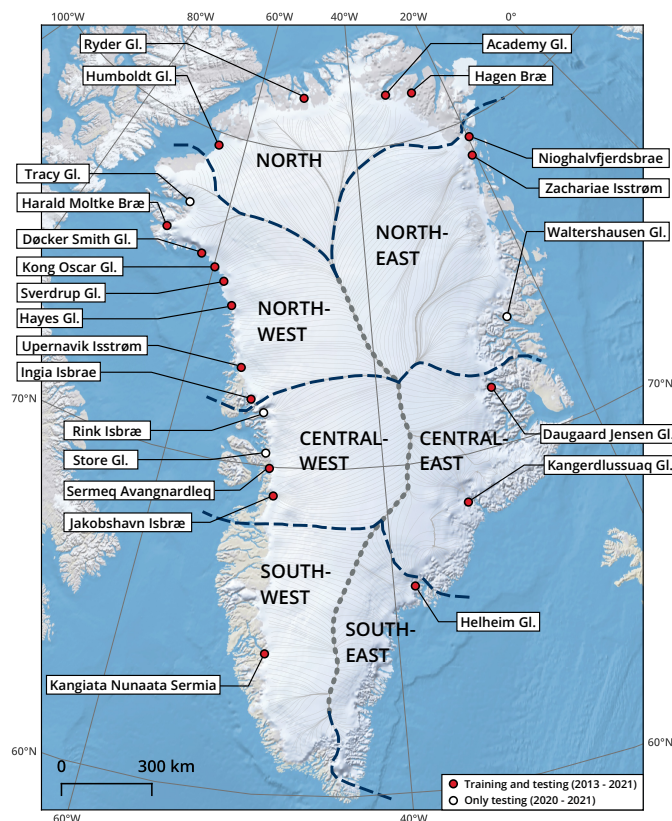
100°W
80°W
60°W
40°W
20°W
0°
Ryder Gl.
Humboldt Gl.
Academy Gl.
Hagen Bræ
Nioghalvfjerdsbrae
Zachariae Isstrøm
Tracy Gl.
Harald Moltke Bræ
Døcker Smith Gl.
Kong Oscar Gl.
Sverdrup Gl.
Hayes Gl.
Upernavik Isstrøm
Ingia Isbrae
Rink Isbræ
Store Gl.
Sermeq Avangnardleq
Jakobshavn Isbræ
Kangiata Nunaata Sermia
Waltershausen Gl.
Daugaard Jensen Gl.
Kangerdlussuaq Gl.
Helheim Gl.
NORTH
NORTH-EAST
NORTH-WEST
CENTRAL-WEST
CENTRAL-EAST
SOUTH-WEST
SOUTH-EAST
70°N
70°N
60°N
60°N
0
300 km
60°W
40°W
Training and testing (2013 - 2021)
Only testing (2020 - 2021)